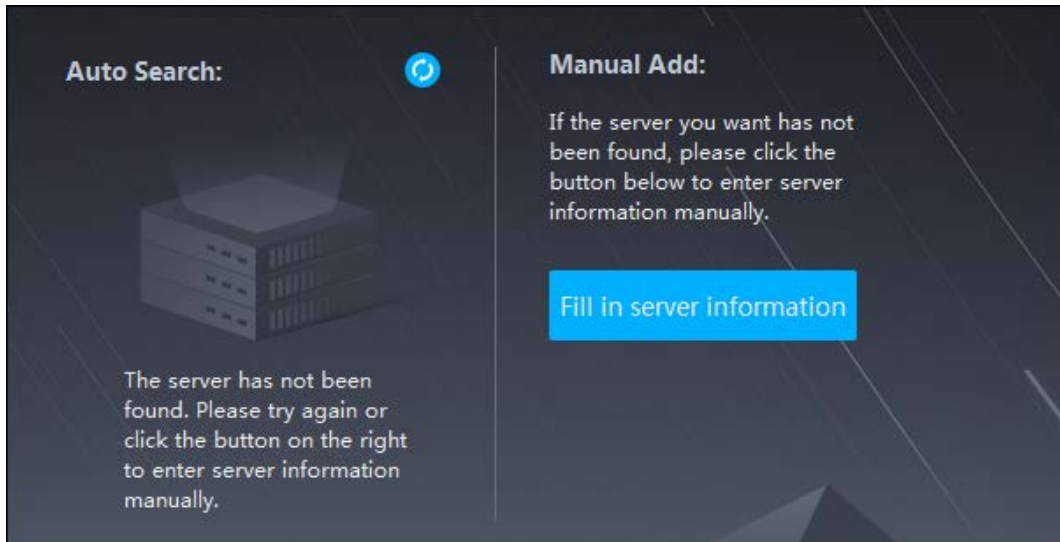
Auto Search:

The server has not been found. Please try again or click the button on the right to enter server information manually.

Manual Add:

If the server you want has not been found, please click the button below to enter server information manually.

Fill in server information